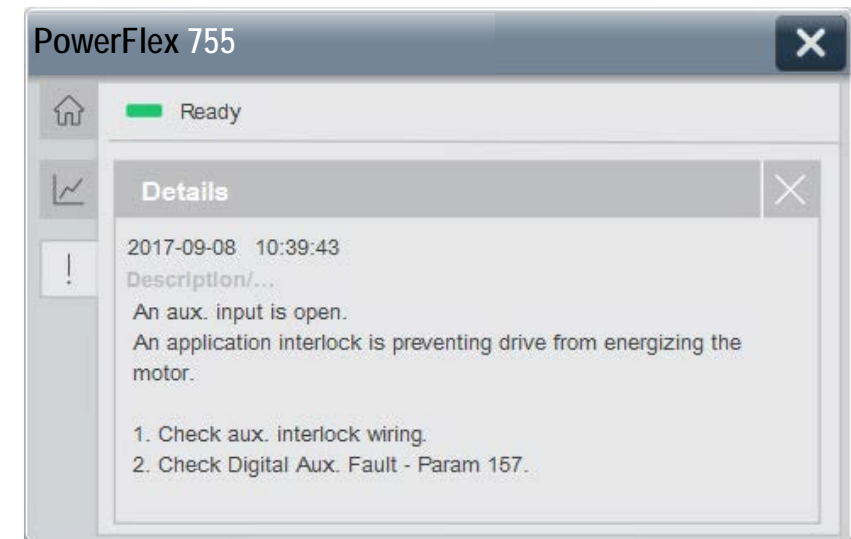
PowerFlex 755

Ready

Details

2017-09-08 10:39:43

Description/...

An aux. input is open.
An application interlock is preventing drive from energizing the motor.

1. Check aux. interlock wiring.
2. Check Digital Aux. Fault - Param 157.